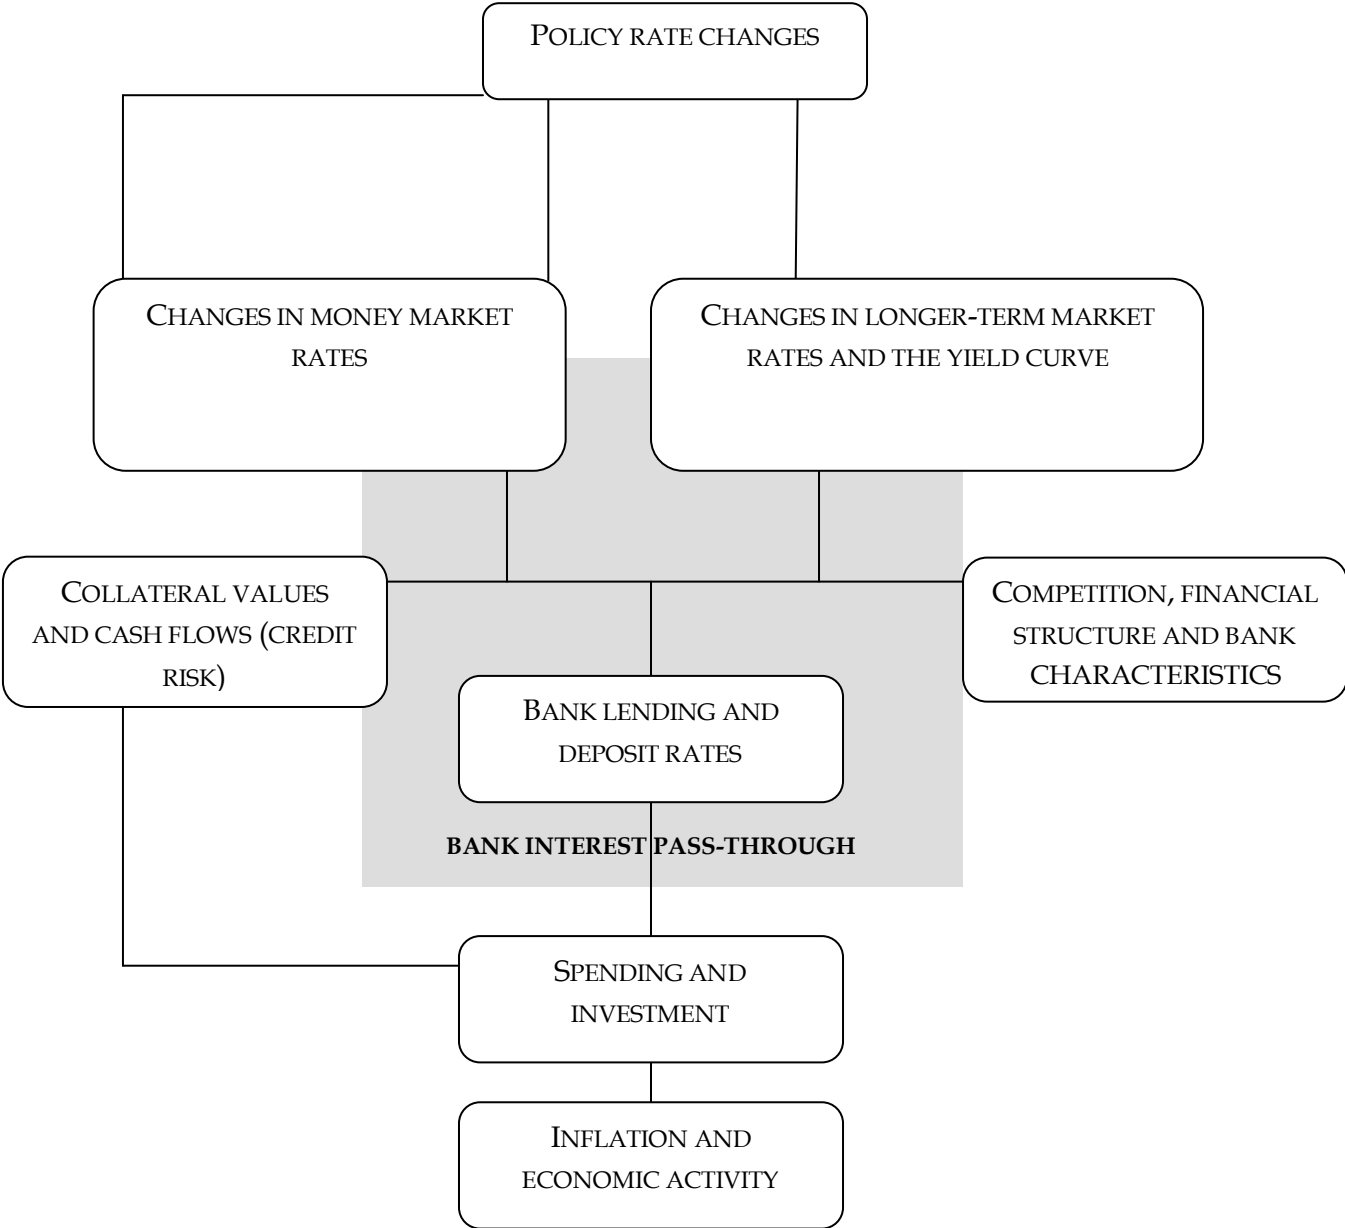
POLICY RATE CHANGES

CHANGES IN MONEY MARKET RATES

CHANGES IN LONGER-TERM MARKET RATES AND THE YIELD CURVE

COLLATERAL VALUES AND CASH FLOWS (CREDIT RISK)

COMPETITION, FINANCIAL STRUCTURE AND BANK CHARACTERISTICS

BANK LENDING AND DEPOSIT RATES

BANK INTEREST PASS-THROUGH

SPENDING AND INVESTMENT

INFLATION AND ECONOMIC ACTIVITY